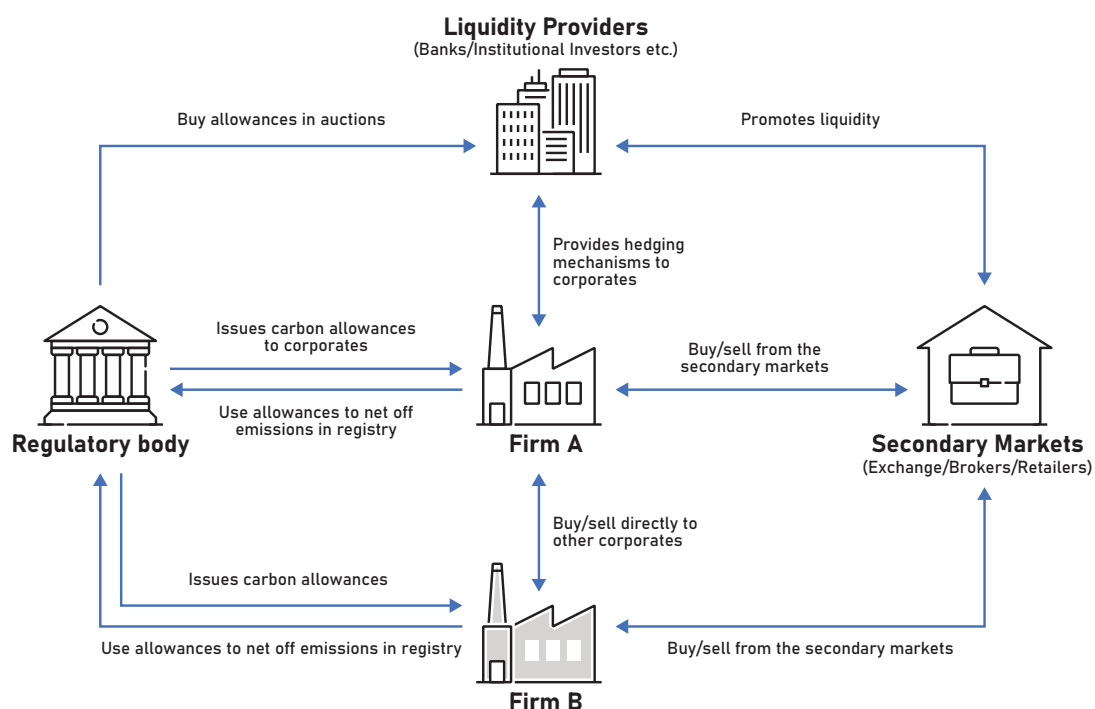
Liquidity Providers
(Banks/Institutional Investors etc.)

Buy allowances in auctions

Promotes liquidity

Provides hedging mechanisms to corporates

Issues carbon allowances to corporates

Use allowances to net off emissions in registry

Buy/sell from the secondary markets

Regulatory body

Firm A

Secondary Markets
(Exchange/Brokers/Retailers)

Buy/sell directly to other corporates

Issues carbon allowances

Use allowances to net off emissions in registry

Buy/sell from the secondary markets

Firm B